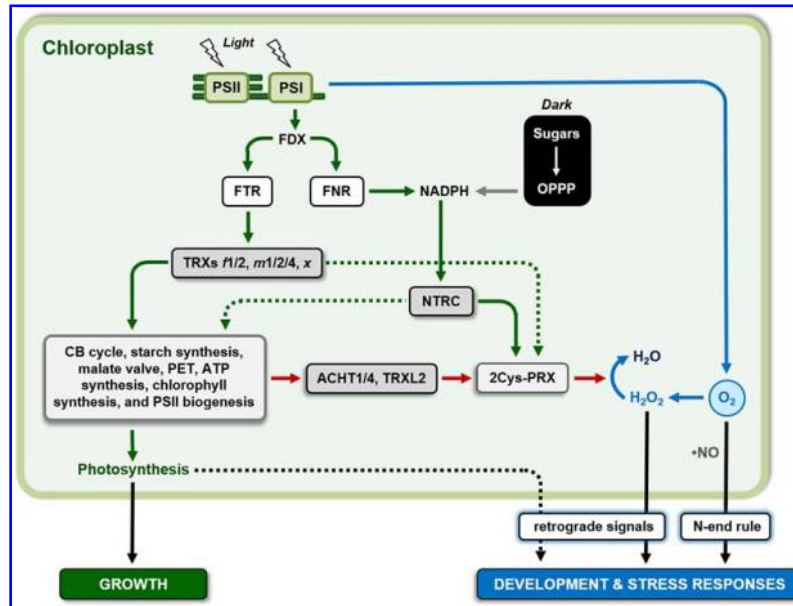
Chloroplast

Light

PSII

PSI

FDX

Dark

Sugars

OPPP

FTR

FNR

NADPH

TRXs $f$1/2, $m$1/2/4, $x$

NTRC

CB cycle, starch synthesis, malate valve, PET, ATP synthesis, chlorophyll synthesis, and PSII biogenesis

ACHT1/4, TRXL2

2Cys-PRX

$H_2O$

$H_2O_2$

$O_2$

•NO

Photosynthesis

retrograde signals

N-end rule

GROWTH

DEVELOPMENT & STRESS RESPONSES